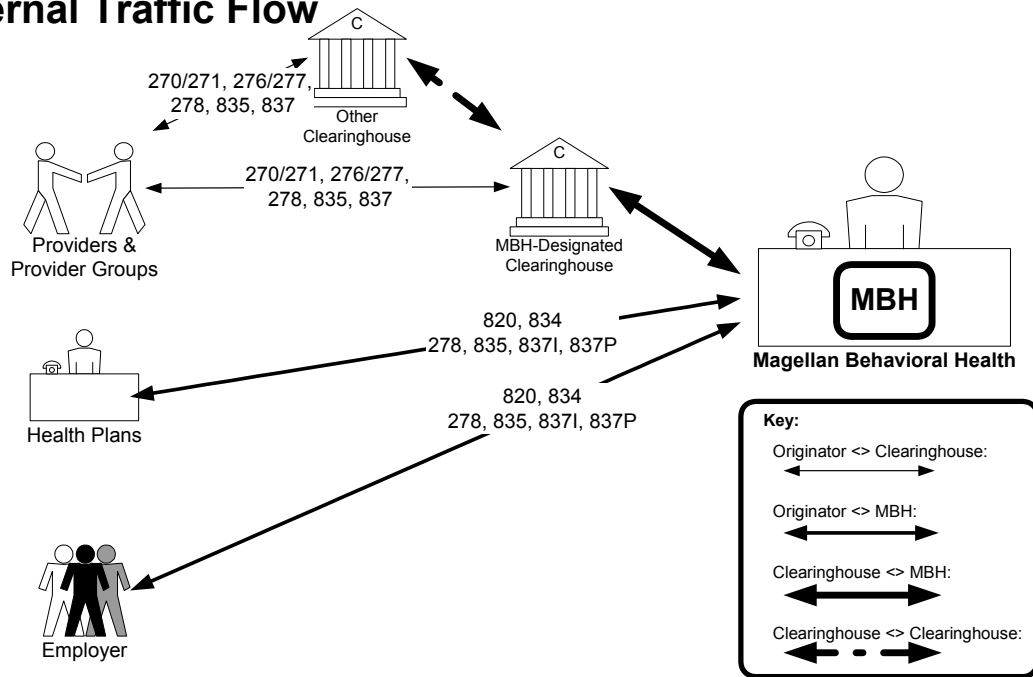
ernal Traffic Flow

C

Other Clearinghouse

270/271, 276/277, 278, 835, 837

Providers & Provider Groups

270/271, 276/277, 278, 835, 837

C

MBH-Designated Clearinghouse

MBH

Magellan Behavioral Health

820, 834
278, 835, 837I, 837P

Health Plans

820, 834
278, 835, 837I, 837P

Employer

Key:

Originator <> Clearinghouse:

Originator <> MBH:

Clearinghouse <> MBH:

Clearinghouse <> Clearinghouse: